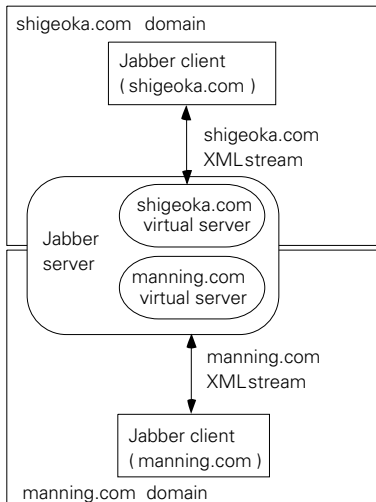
shigeoka.com domain

Jabber client
( shigeoka.com )

shigeoka.com
XMLstream

Jabber
server

shigeoka.com
virtual server

manning.com
virtual server

manning.com
XMLstream

Jabber client
( manning.com )

manning.com domain